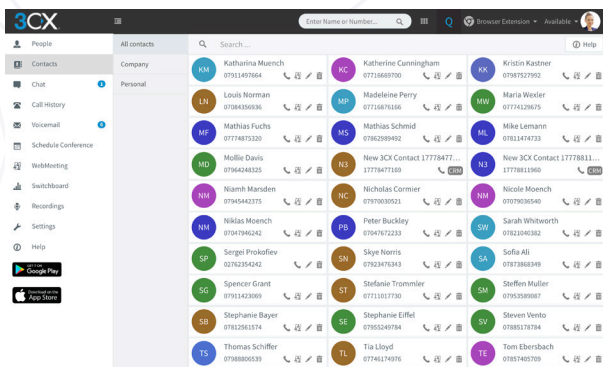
3CX

Enter Name or Number...

Browser Extension ▾ Available ▾

People
Contacts
Chat 1
Call History
Voicemail 0
Schedule Conference
WebMeeting
Switchboard
Recordings
Settings
Help

GET IT ON Google Play

Download on the App Store

All contacts
Company
Personal

Search ...

Help

KM Katharina Muench 07911497664
KC Katherine Cunningham 07716669700
KK Kristin Kastner 07987527992
LN Louis Norman 07084356936
MP Madeleine Perry 07715876166
MW Maria Wexler 07774129675
MF Mathias Fuchs 07774875320
MS Mathias Schmid 07862989492
ML Mike Lemann 07811474733
MD Mollie Davis 07964248325
N3 New 3CX Contact 17778477... 17778477169 CRM
N3 New 3CX Contact 17778811... 17778811960 CRM
NM Niamh Marsden 07954442375
NC Nicholas Cormier 07970030521
NM Nicole Moench 07079036540
NM Niklas Moench 07047946242
PB Peter Buckley 07047672233
SW Sarah Whitworth 07821040382
SP Sergei Prokofiev 02762354242
SN Skye Norris 07923476343
SA Sofia Ali 07873868349
SG Spencer Grant 07911423069
ST Stefanie Trommler 07711017730
SM Steffen Muller 07953589087
SB Stephanie Bayer 07812961574
SE Stephanie Eiffel 07955249784
SV Steven Vento 07885578784
TS Thomas Schiffer 07988800539
TL Tia Lloyd 07746174976
TE Tom Ebersbach 07857405709